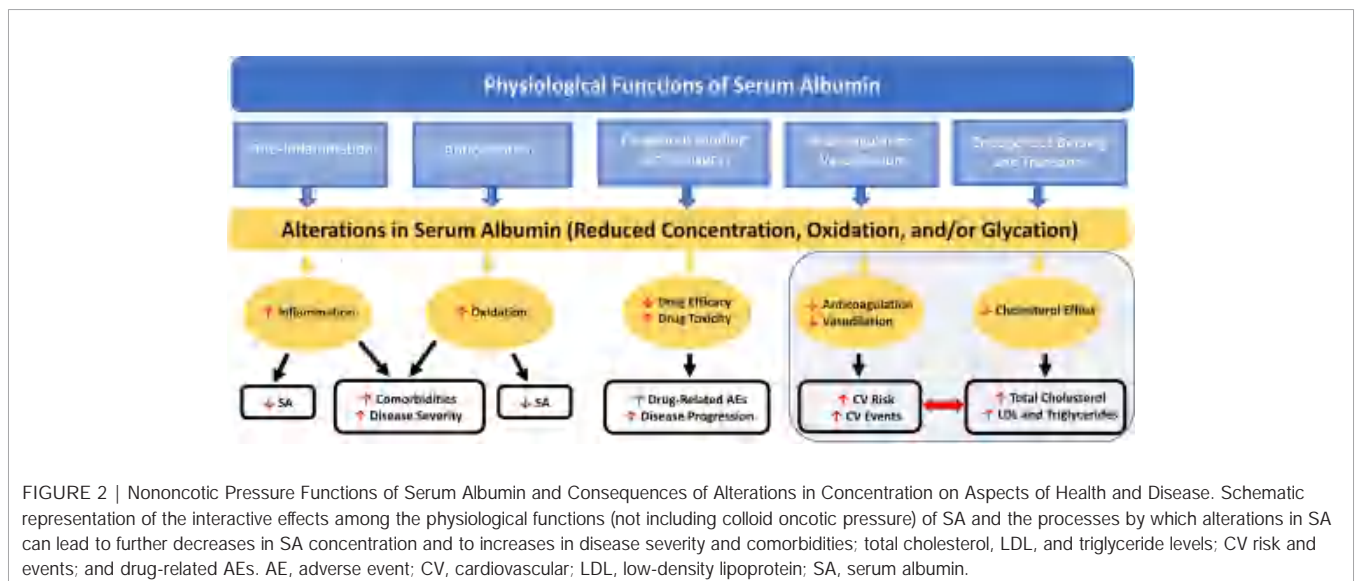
Physiological Functions of Serum Albumin

Anti-Inflammation

Antioxidation

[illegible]

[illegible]

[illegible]

Alterations in Serum Albumin (Reduced Concentration, Oxidation, and/or Glycation)

↑ Inflammation

↑ Oxidation

↓ Drug Efficacy
↑ Drug Toxicity

↓ Anticoagulation
↓ Vasodilation

↓ Cholesterol Efflux

↓ SA

↑ Comorbidities
↑ Disease Severity

↓ SA

↑ Drug-Related AEs
↑ Disease Progression

↑ CV Risk
↑ CV Events

↑ Total Cholesterol
↑ LDL and Triglycerides

FIGURE 2 | Nononcotic Pressure Functions of Serum Albumin and Consequences of Alterations in Concentration on Aspects of Health and Disease. Schematic representation of the interactive effects among the physiological functions (not including colloid oncotic pressure) of SA and the processes by which alterations in SA can lead to further decreases in SA concentration and to increases in disease severity and comorbidities; total cholesterol, LDL, and triglyceride levels; CV risk and events; and drug-related AEs. AE, adverse event; CV, cardiovascular; LDL, low-density lipoprotein; SA, serum albumin.